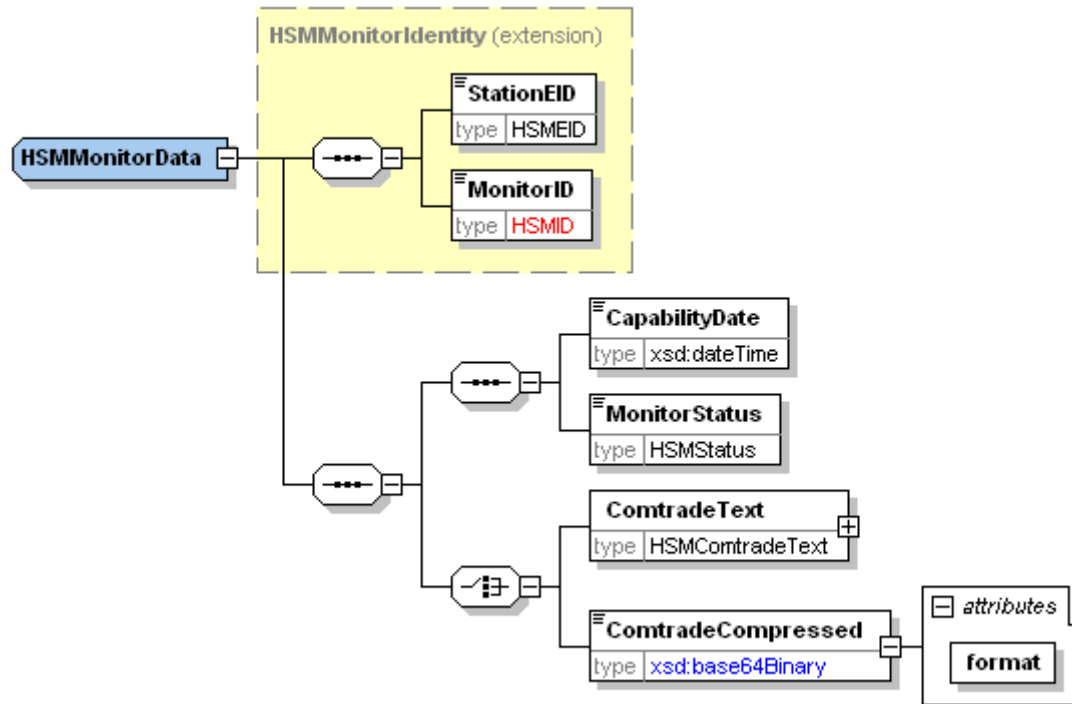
HSMMonitorIdentity (extension)

HSMMonitorData

StationEID
type HSMEID

MonitorID
type HSMID

CapabilityDate
type xsd:dateTime

MonitorStatus
type HSMStatus

ComtradeText
type HSMComtradeText

ComtradeCompressed
type xsd:base64Binary

attributes

format